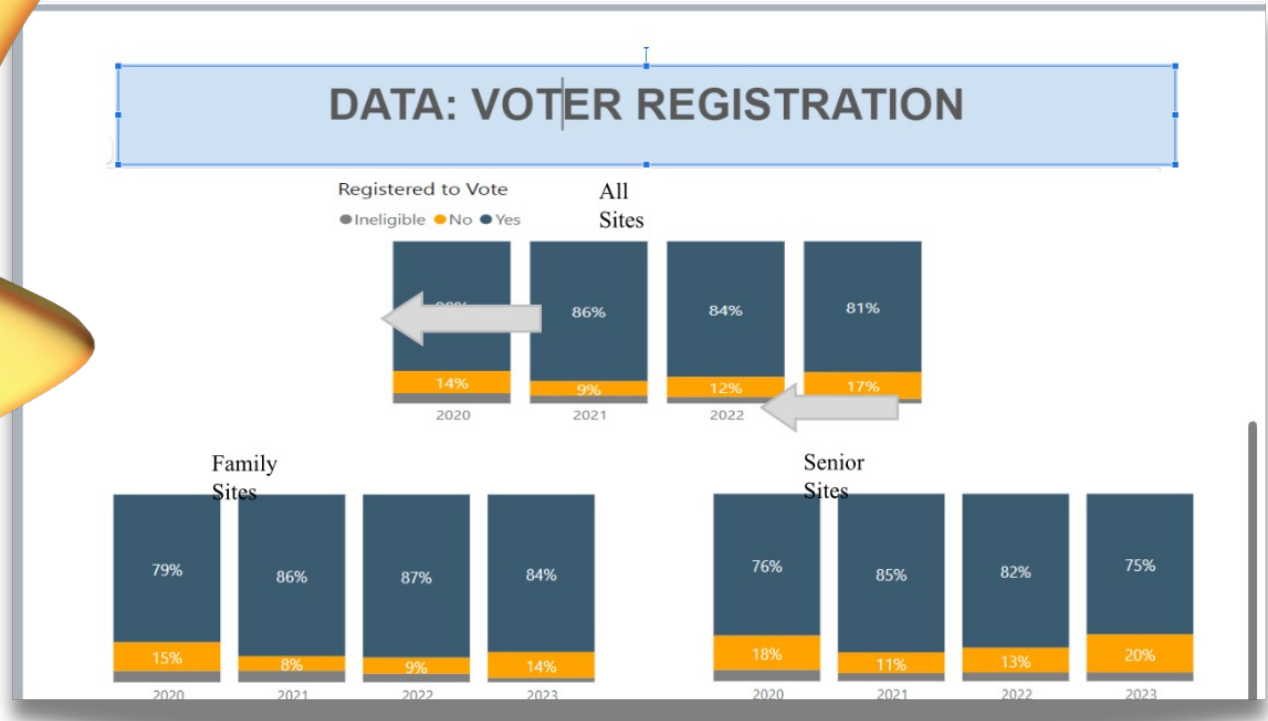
DATA: VOTER REGISTRATION

Registered to Vote
● Ineligible ● No ● Yes

All Sites

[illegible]
14%
2020

86%
9%
2021

84%
12%
2022

81%
17%

Family Sites

79%
15%
2020

86%
8%
2021

87%
9%
2022

84%
14%
2023

Senior Sites

76%
18%
2020

85%
11%
2021

82%
13%
2022

75%
20%
2023